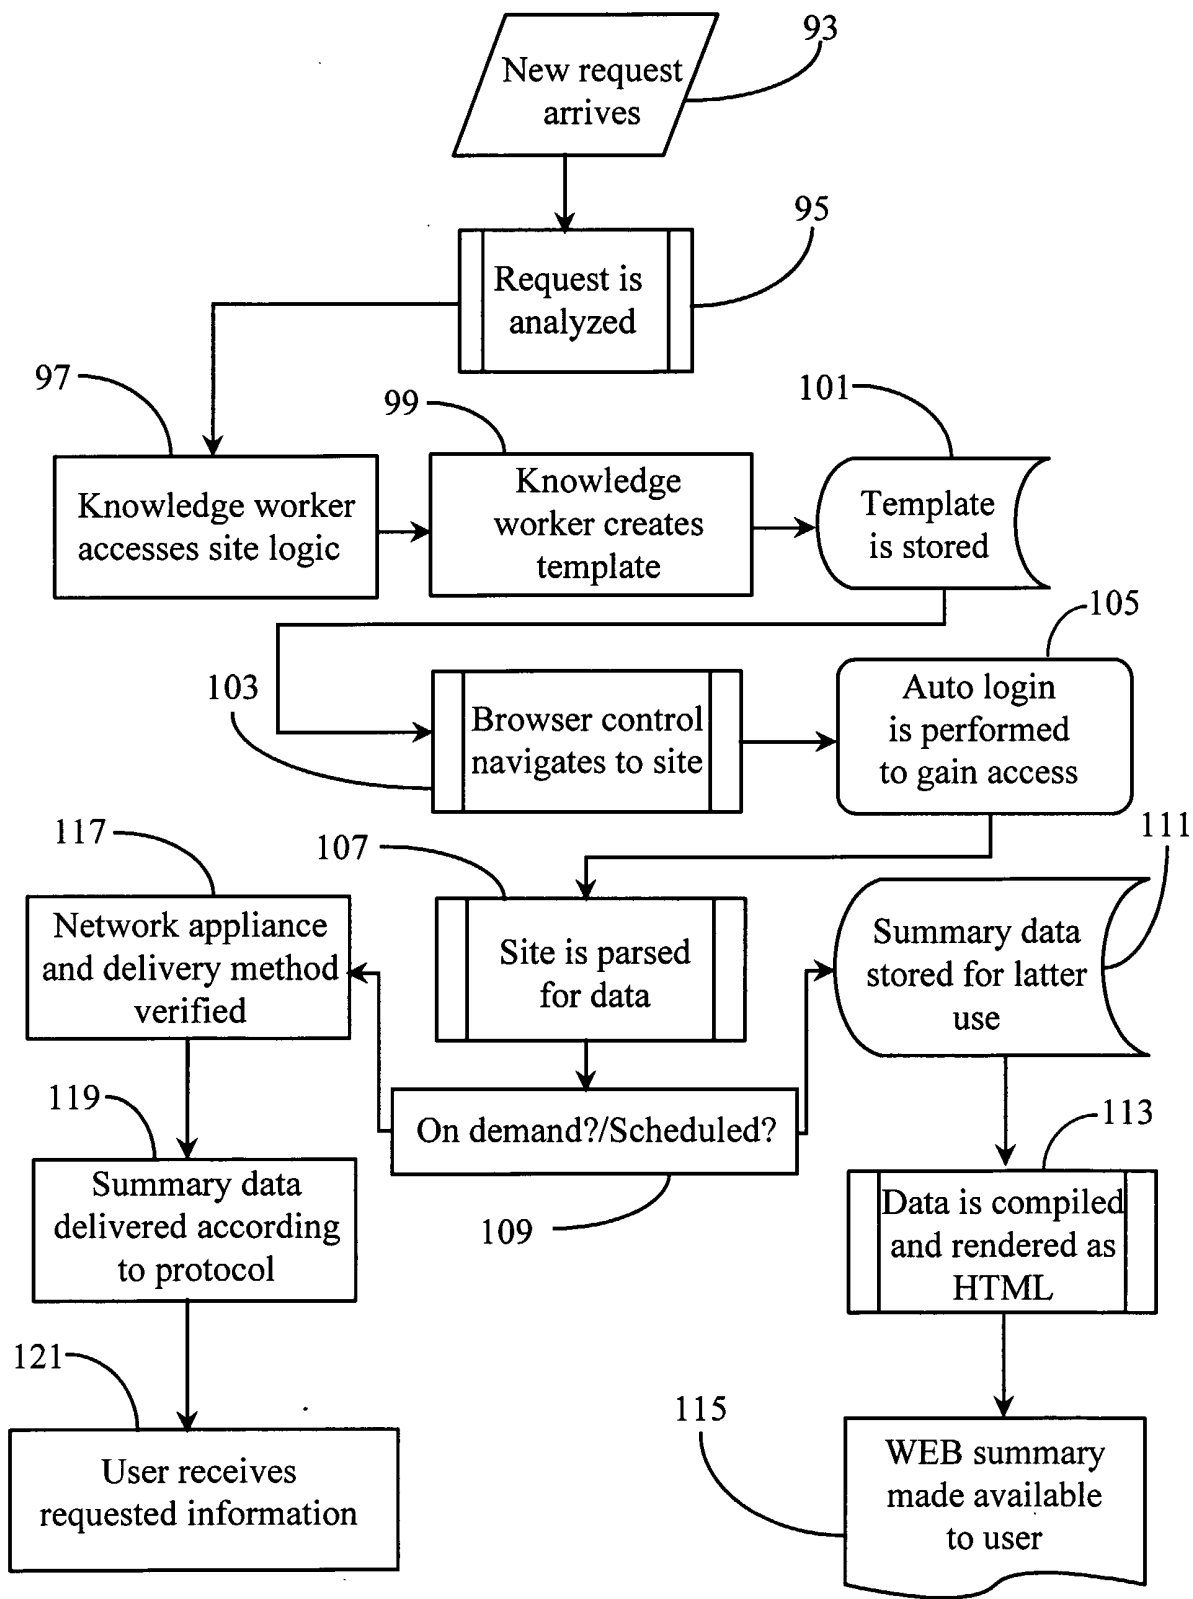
93
New request arrives

95
Request is analyzed

97
Knowledge worker accesses site logic

99
Knowledge worker creates template

101
Template is stored

103
Browser control navigates to site

105
Auto login is performed to gain access

117
Network appliance and delivery method verified

107
Site is parsed for data

111
Summary data stored for latter use

119
Summary data delivered according to protocol

On demand?/Scheduled?

109

113
Data is compiled and rendered as HTML

121
User receives requested information

115
WEB summary made available to user